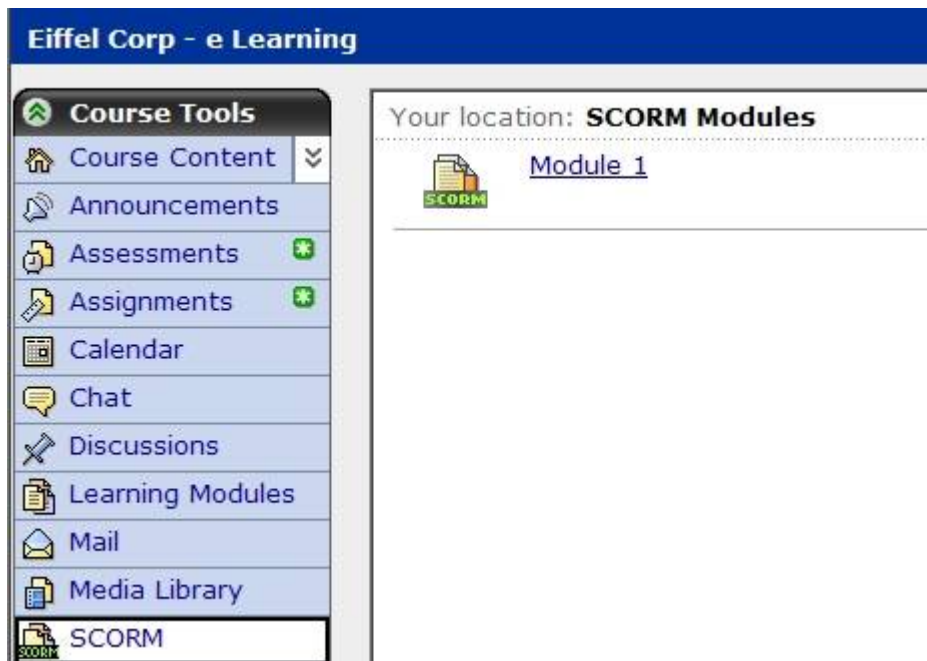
Eiffel Corp - e Learning

Course Tools
Course Content
Announcements
Assessments
Assignments
Calendar
Chat
Discussions
Learning Modules
Mail
Media Library
SCORM

Your location: **SCORM Modules**

SCORM
Module 1